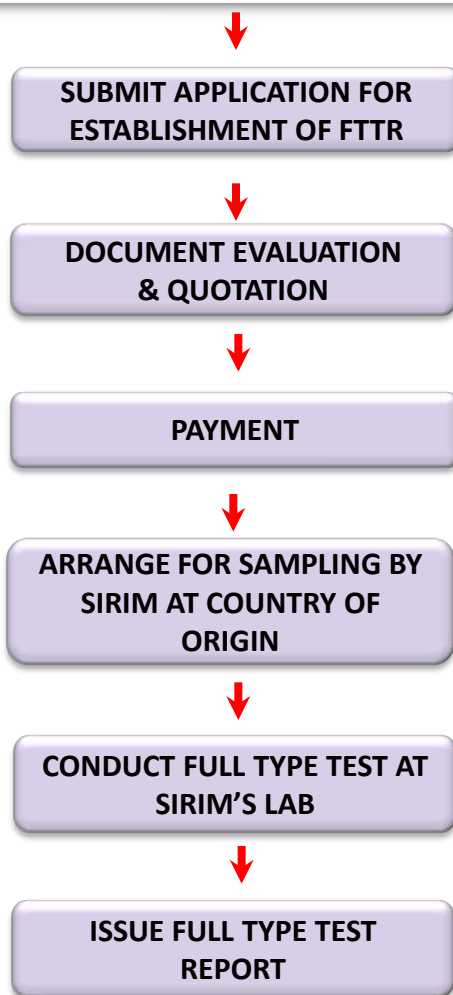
SUBMIT APPLICATION FOR ESTABLISHMENT OF FTTR

DOCUMENT EVALUATION & QUOTATION

PAYMENT

ARRANGE FOR SAMPLING BY SIRIM AT COUNTRY OF ORIGIN

CONDUCT FULL TYPE TEST AT SIRIM'S LAB

ISSUE FULL TYPE TEST REPORT